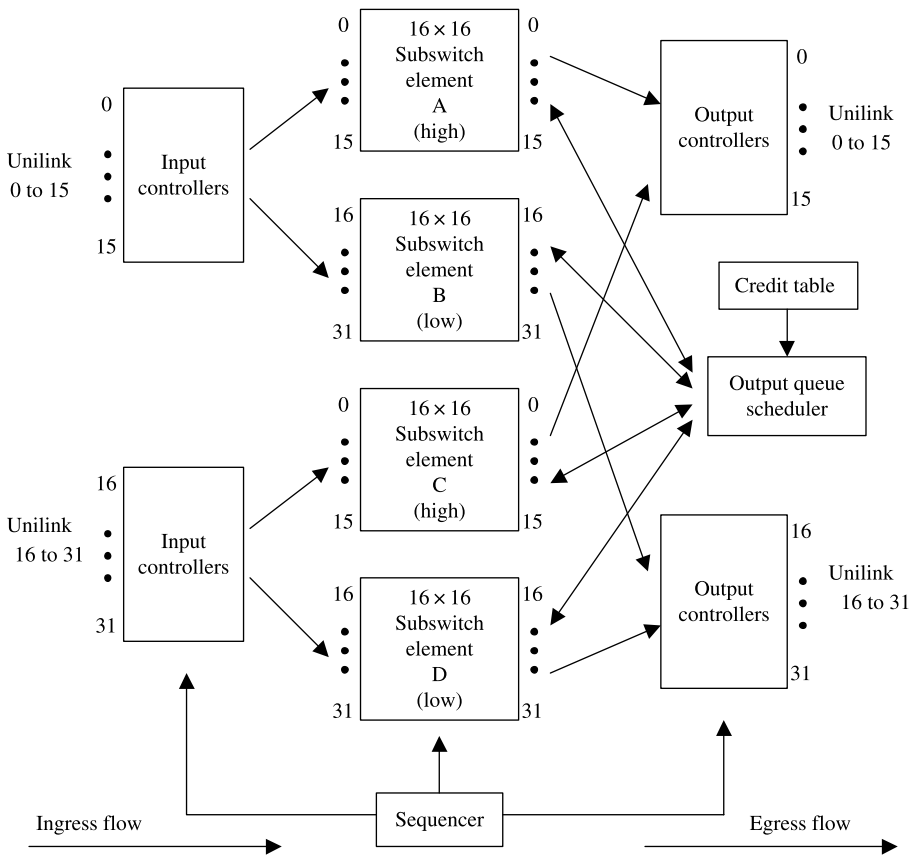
Unilink
0 to 15

0

15

Input controllers

0

15

$16 \times 16$
Subswitch element
A
(high)

0

15

16

31

$16 \times 16$
Subswitch element
B
(low)

16

31

Output controllers

0

15

Unilink
0 to 15

Credit table

Output queue scheduler

Unilink
16 to 31

16

31

Input controllers

0

15

$16 \times 16$
Subswitch element
C
(high)

0

15

16

31

$16 \times 16$
Subswitch element
D
(low)

16

31

Output controllers

16

31

Unilink
16 to 31

Ingress flow

Sequencer

Egress flow